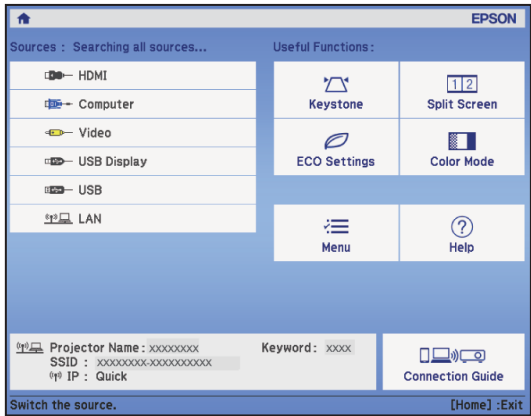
EPSON

Sources : Searching all sources...

HDMI

Computer

Video

USB Display

USB

LAN

Useful Functions :

Keystone

1 2
Split Screen

ECO Settings

Color Mode

Menu

Help

Projector Name : xxxxxxxx
SSID : xxxxxxxx-xxxxxxxxxx
IP : Quick

Keyword : xxxx

Connection Guide

Switch the source.

[Home] :Exit